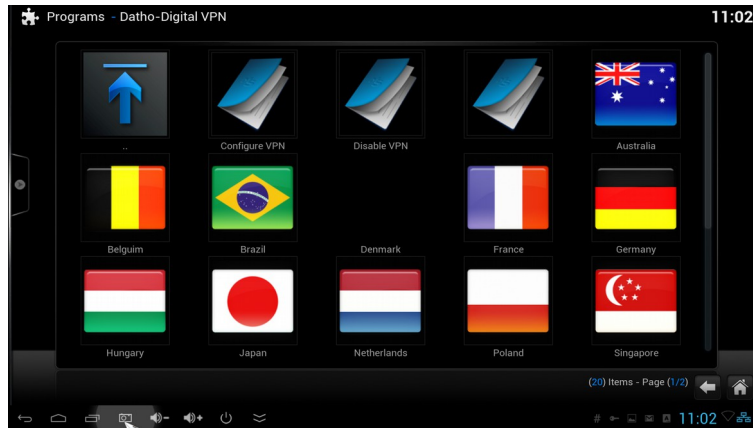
Programs - Datho-Digital VPN

11:02

..

Configure VPN

Disable VPN

Australia

Belguim

Brazil

Denmark

France

Germany

Hungary

Japan

Netherlands

Poland

Singapore

(20) Items - Page (1/2)

11:02